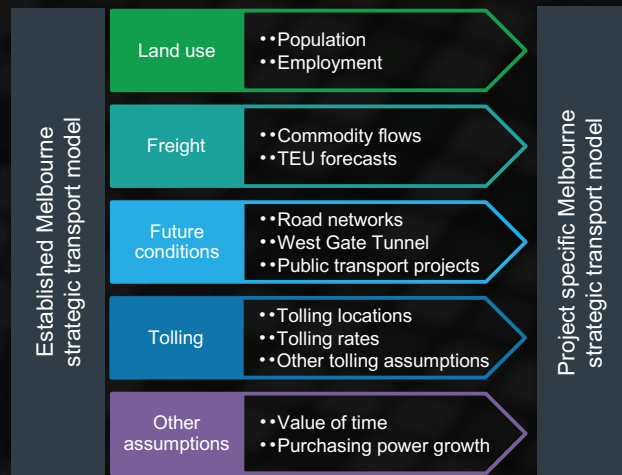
Established Melbourne strategic transport model

Land use
••Population
••Employment

Freight
••Commodity flows
••TEU forecasts

Future conditions
••Road networks
••West Gate Tunnel
••Public transport projects

Tolling
••Tolling locations
••Tolling rates
••Other tolling assumptions

Other assumptions
••Value of time
••Purchasing power growth

Project specific Melbourne strategic transport model